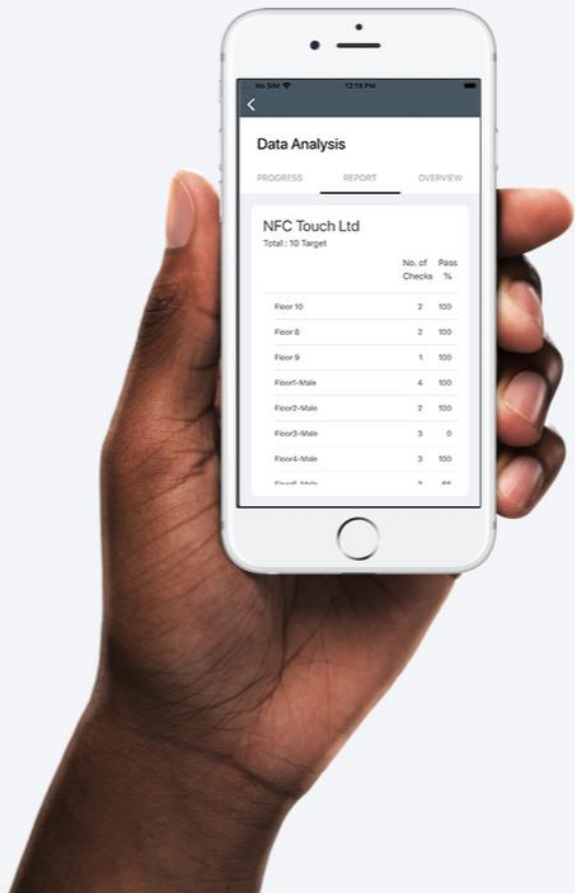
No SIM 12:19 PM

<

Data Analysis

PROGRESS REPORT OVERVIEW

NFC Touch Ltd
Total : 10 Target

| | No. of Checks | Pass % |
|---|---|---|
| Floor 10 | 2 | 100 |
| Floor 8 | 2 | 100 |
| Floor 9 | 1 | 100 |
| Floor1-Male | 4 | 100 |
| Floor2-Male | 2 | 100 |
| Floor3-Male | 3 | 0 |
| Floor4-Male | 3 | 100 |
| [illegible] | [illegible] | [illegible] |